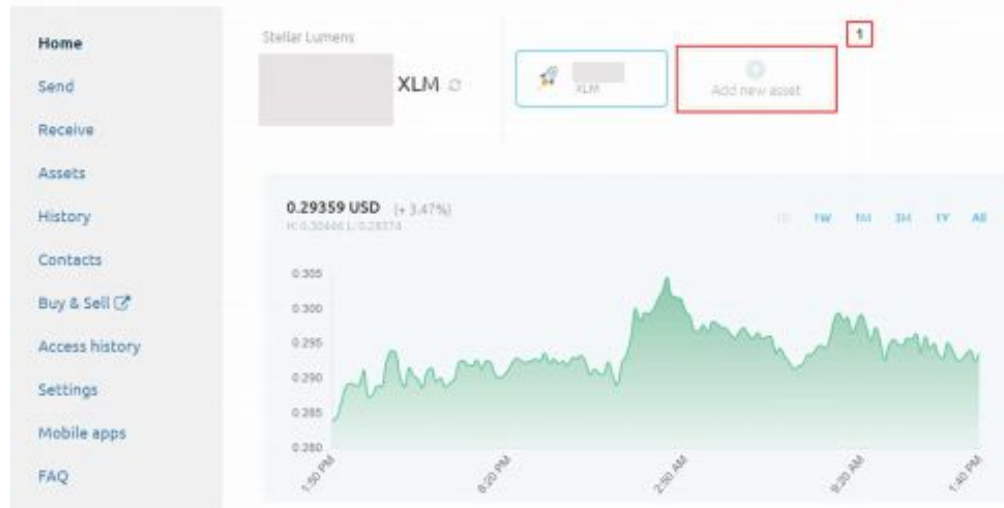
Home
Send
Receive
Assets
History
Contacts
Buy & Sell
Access history
Settings
Mobile apps
FAQ

Stellar Lumens
XLM

XLM

1
Add new asset

0.29359 USD (+ 3.47%)
H: 0.30446 L: 0.28374

1D 1W 1M 3M 1Y All

0.305
0.300
0.295
0.290
0.285
0.280

1:50 PM
8:20 PM
2:50 AM
9:20 AM
1:40 PM